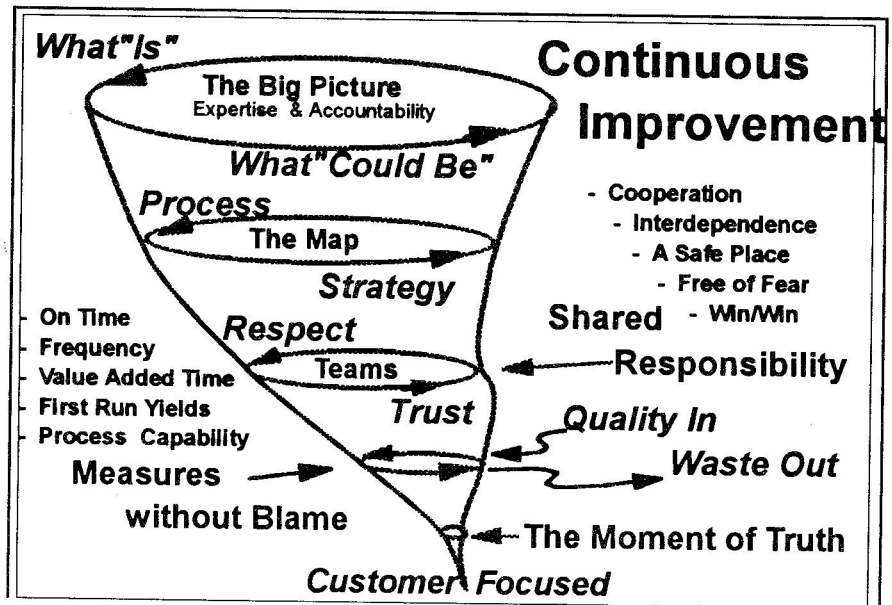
What"Is"

Continuous Improvement

The Big Picture
Expertise & Accountability

What"Could Be"

Process

The Map

Strategy

- Cooperation
- Interdependence
- A Safe Place
- Free of Fear
- Win/Win

- On Time
- Frequency
- Value Added Time
- First Run Yields
- Process Capability

Respect

Teams

Trust

Shared Responsibility

Quality In
Waste Out

Measures without Blame

The Moment of Truth

Customer Focused